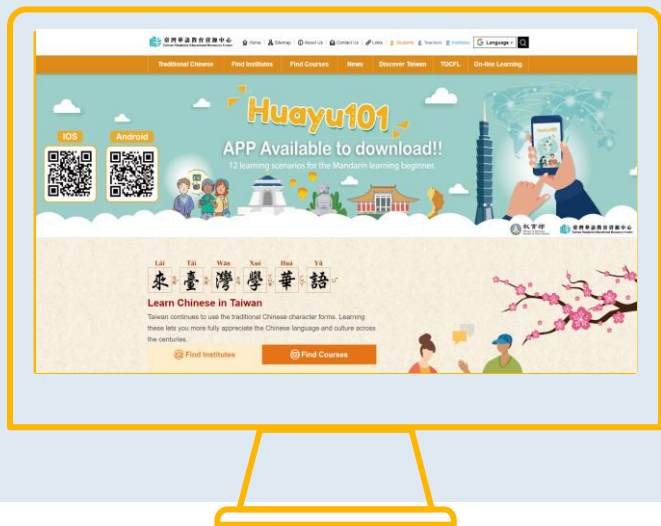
臺灣華語教育資源中心
Taiwan Mandarin Educational Resource Center

Home | Sitemap | About Us | Contact Us | Links | Students | Teachers | Institutes | Language

Traditional Chinese | Find Institutes | Find Courses | News | Discover Taiwan | TOCFL | On-line Learning

Huayu101

IOS

Android

APP Available to download!!

12 learning scenarios for the Mandarin learning beginner.

教育部

臺灣華語教育資源中心

Lái Tái Wān Xué Huá Yǔ
來 臺 灣 學 華 語

Learn Chinese in Taiwan

Taiwan continues to use the traditional Chinese character forms. Learning these lets you more fully appreciate the Chinese language and culture across the centuries.

Find Institutes

Find Courses